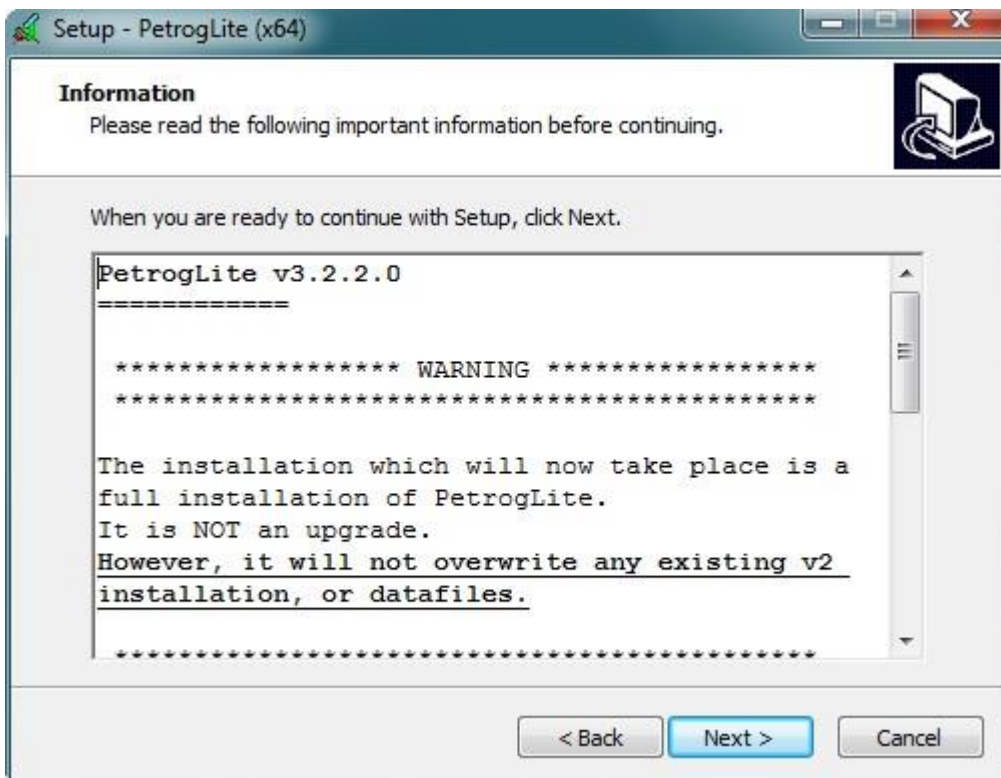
Setup - PetrogLite (x64)

Information
Please read the following important information before continuing.

When you are ready to continue with Setup, click Next.

PetrogLite v3.2.2.0
============

****************** WARNING *****************
*******************************************

The installation which will now take place is a full installation of PetrogLite.
It is NOT an upgrade.
However, it will not overwrite any existing v2 installation, or datafiles.

*******************************************

< Back
Next >
Cancel